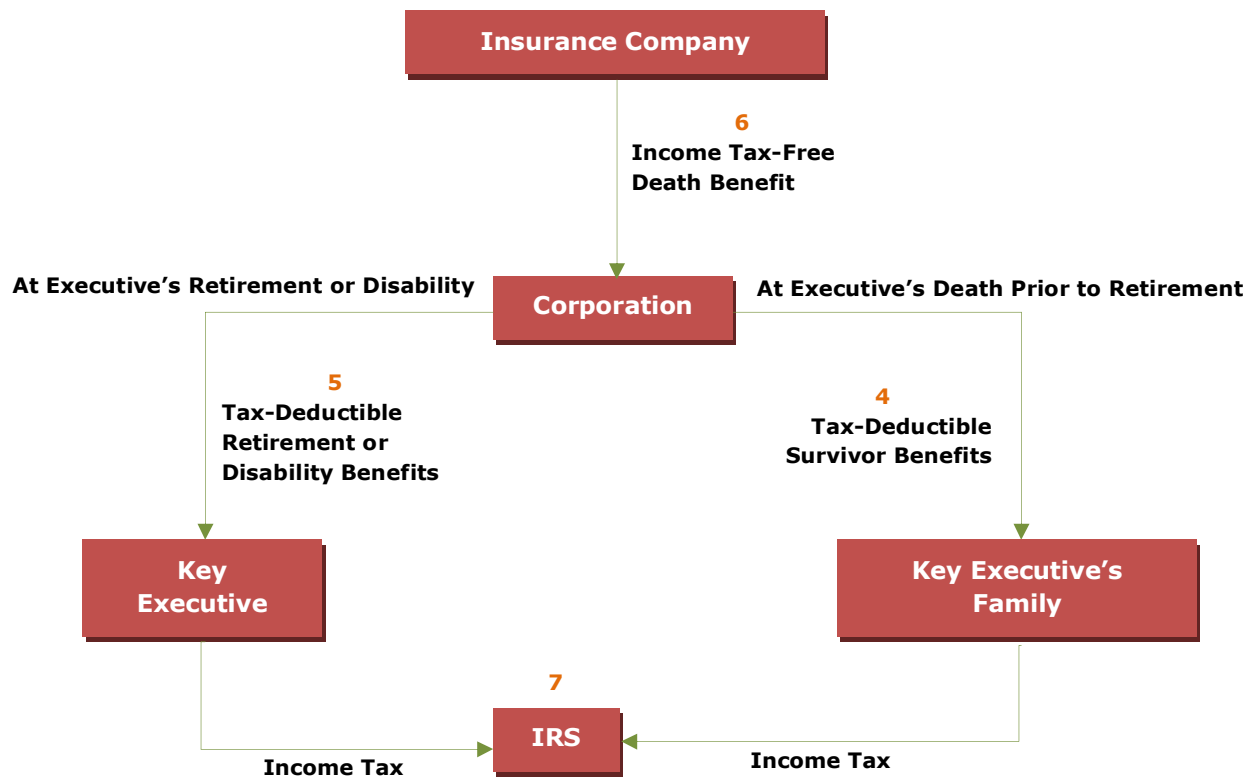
Insurance Company

6
Income Tax-Free Death Benefit

At Executive's Retirement or Disability

Corporation

At Executive's Death Prior to Retirement

5
Tax-Deductible Retirement or Disability Benefits

4
Tax-Deductible Survivor Benefits

Key Executive

Key Executive's Family

7

IRS

Income Tax

Income Tax